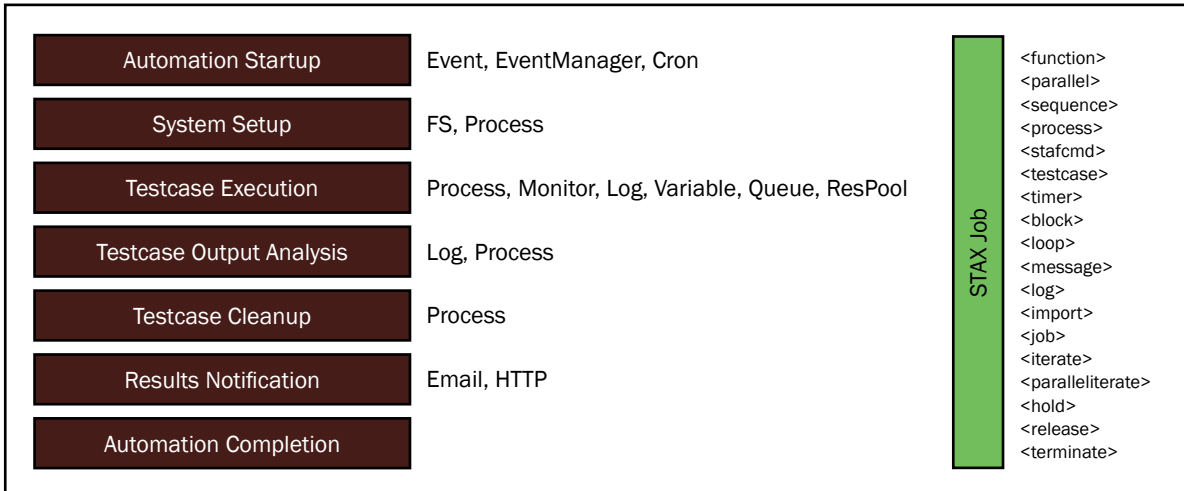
Automation Startup
Event, EventManager, Cron

System Setup
FS, Process

Testcase Execution
Process, Monitor, Log, Variable, Queue, ResPool

Testcase Output Analysis
Log, Process

Testcase Cleanup
Process

Results Notification
Email, HTTP

Automation Completion

STAX Job

<function>
<parallel>
<sequence>
<process>
<stafcmd>
<testcase>
<timer>
<block>
<loop>
<message>
<log>
<import>
<job>
<iterate>
<paralleliterate>
<hold>
<release>
<terminate>